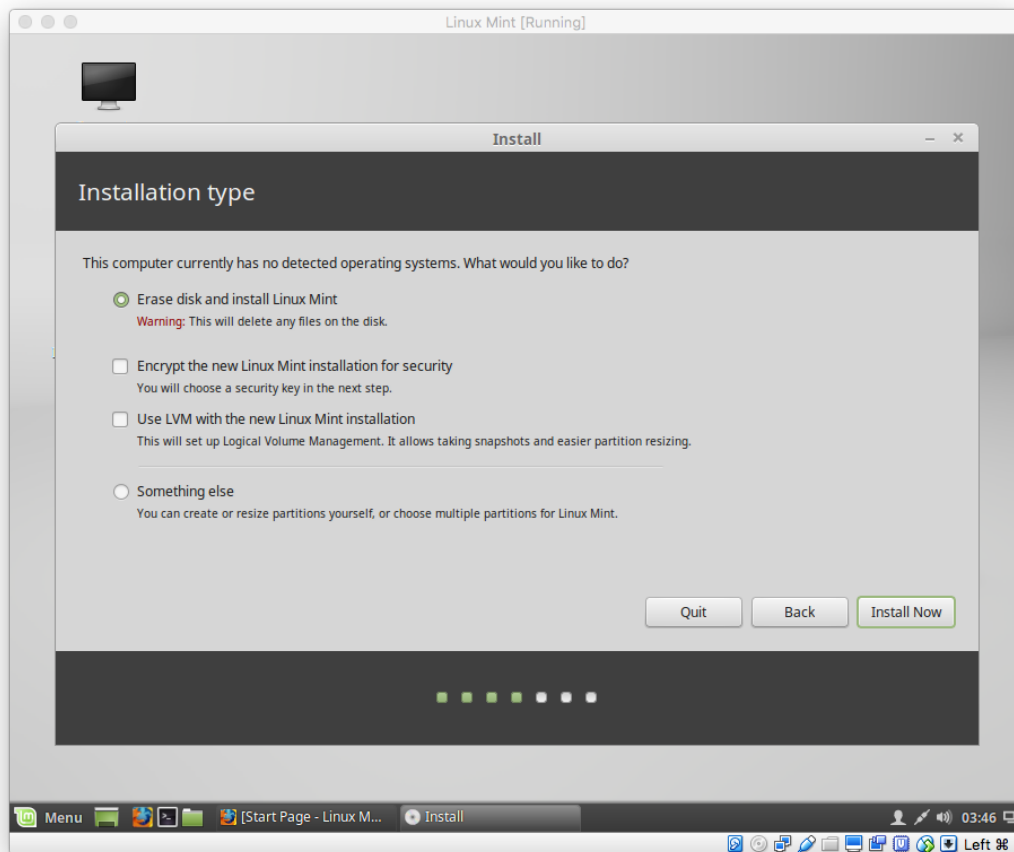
Linux Mint [Running]

Install

Installation type

This computer currently has no detected operating systems. What would you like to do?

Erase disk and install Linux Mint
Warning: This will delete any files on the disk.

Encrypt the new Linux Mint installation for security
You will choose a security key in the next step.

Use LVM with the new Linux Mint installation
This will set up Logical Volume Management. It allows taking snapshots and easier partition resizing.

Something else
You can create or resize partitions yourself, or choose multiple partitions for Linux Mint.

Quit
Back
Install Now

Menu
[Start Page - Linux M...
Install
03:46
Left ⌘